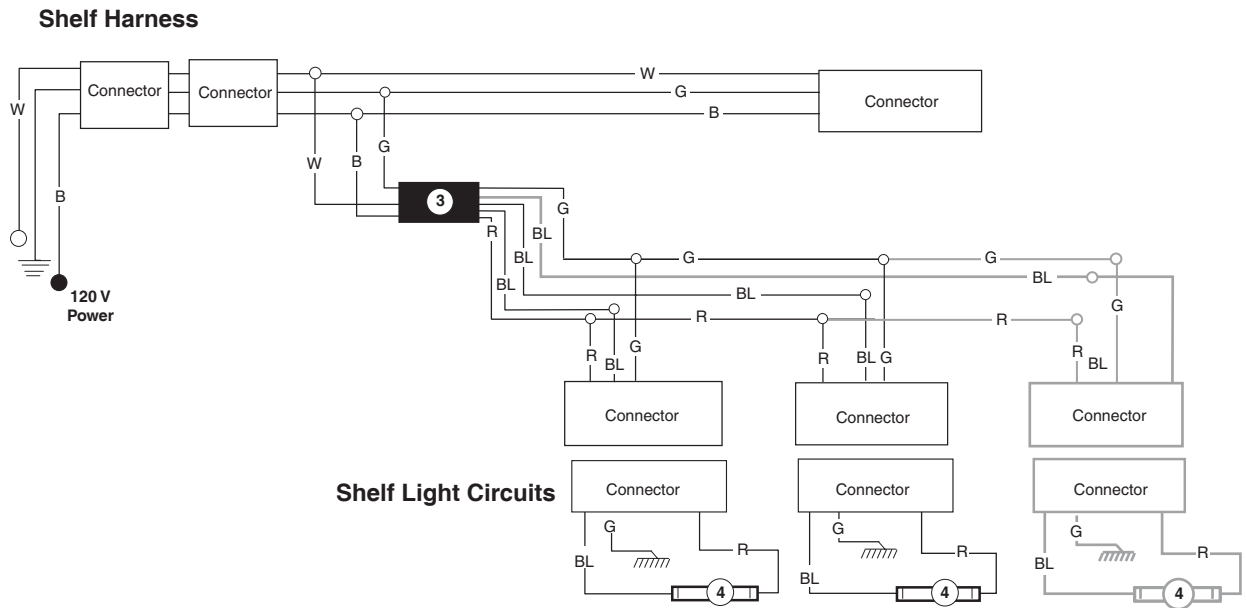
Shelf Harness

W

Connector

Connector

W

G

B

Connector

B

W

B

G

3

G

BL

R

BL

G

G

BL

BL

BL

R

R

G

120 V
Power

R

BL

G

R

BL G

R
BL

Connector

Connector

Connector

Shelf Light Circuits

Connector

Connector

Connector

G

BL

R

4

G

BL

R

4

G

BL

R

4